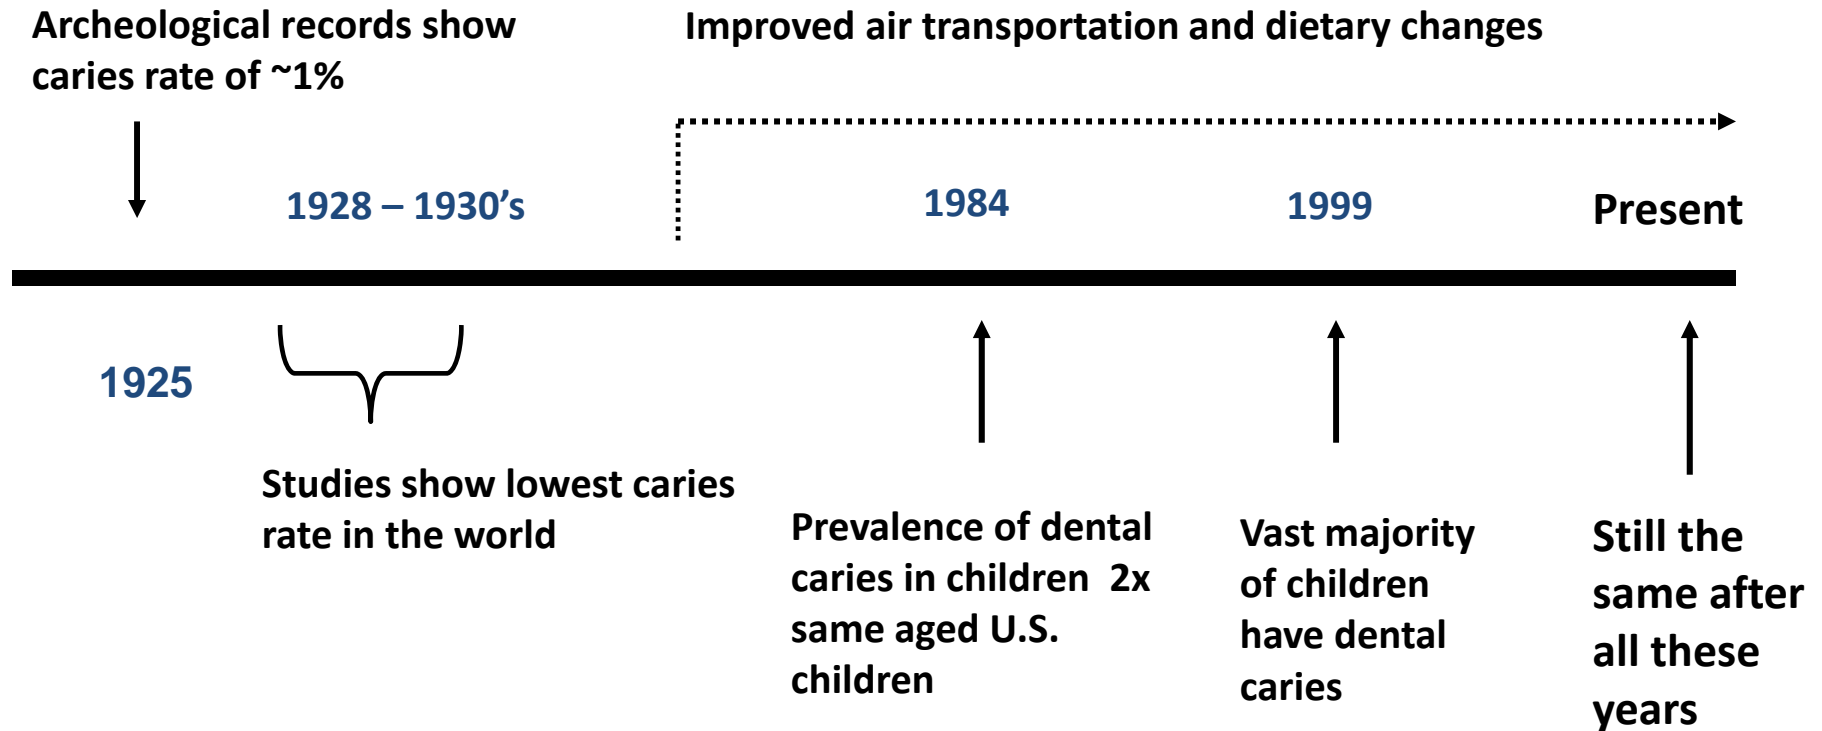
Archeological records show caries rate of ~1%

Improved air transportation and dietary changes

1928 – 1930's

1984

1999

Present

1925

Studies show lowest caries rate in the world

Prevalence of dental caries in children 2x same aged U.S. children

Vast majority of children have dental caries

Still the same after all these years